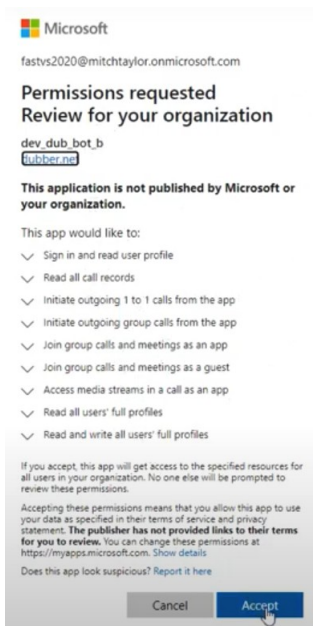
Microsoft

fastvs2020@mitchtaylor.onmicrosoft.com

Permissions requested
Review for your organization

dev_dub_bot_b
dubber.net

This application is not published by Microsoft or your organization.

This app would like to:

Sign in and read user profile

Read all call records

Initiate outgoing 1 to 1 calls from the app

Initiate outgoing group calls from the app

Join group calls and meetings as an app

Join group calls and meetings as a guest

Access media streams in a call as an app

Read all users' full profiles

Read and write all users' full profiles

If you accept, this app will get access to the specified resources for all users in your organization. No one else will be prompted to review these permissions.

Accepting these permissions means that you allow this app to use your data as specified in their terms of service and privacy statement. The publisher has not provided links to their terms for you to review. You can change these permissions at https://myapps.microsoft.com. Show details

Does this app look suspicious? Report it here

Cancel

Accept